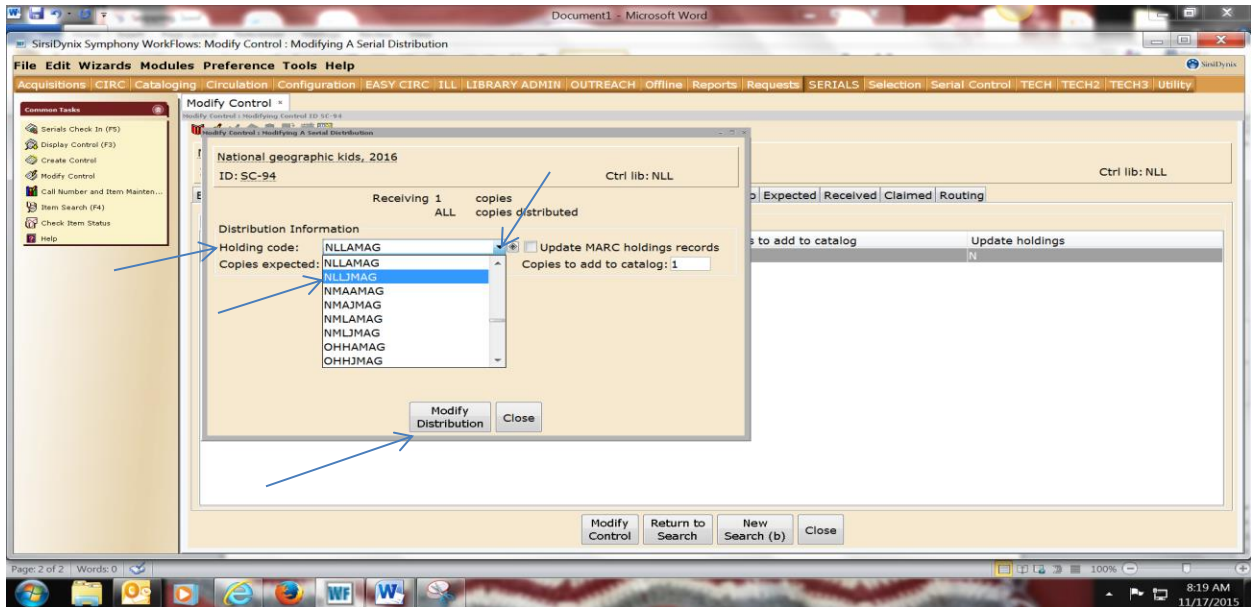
Document1 - Microsoft Word

SirsiDynix Symphony WorkFlows: Modify Control : Modifying A Serial Distribution

File Edit Wizards Modules Preference Tools Help

SirsiDynix

Acquisitions | CIRC | Cataloging | Circulation | Configuration | EASY CIRC | ILL | LIBRARY ADMIN | OUTREACH | Offline | Reports | Requests | SERIALS | Selection | Serial Control | TECH | TECH2 | TECH3 | Utility

Common Tasks

Serials Check In (F5)
Display Control (F3)
Create Control
Modify Control
Call Number and Item Mainten...
Item Search (F4)
Check Item Status
Help

Modify Control

Modify Control : Modifying Control ID SC-94

Modify Control : Modifying A Serial Distribution

National geographic kids, 2016

ID: SC-94

Ctrl lib: NLL

Receiving 1 copies
ALL copies distributed

Distribution Information

Holding code: NLLAMAG

Update MARC holdings records

Copies expected: NLLAMAG

Copies to add to catalog: 1

NLLJMAG
NMAAMAG
NMAJMAG
NMLAMAG
NMLJMAG
OHHAMAG
OHHJMAG

Modify Distribution

Close

Ctrl lib: NLL

Expected | Received | Claimed | Routing

s to add to catalog

Update holdings

N

Modify Control

Return to Search

New Search (b)

Close

Page: 2 of 2 | Words: 0

100%

8:19 AM
11/17/2015